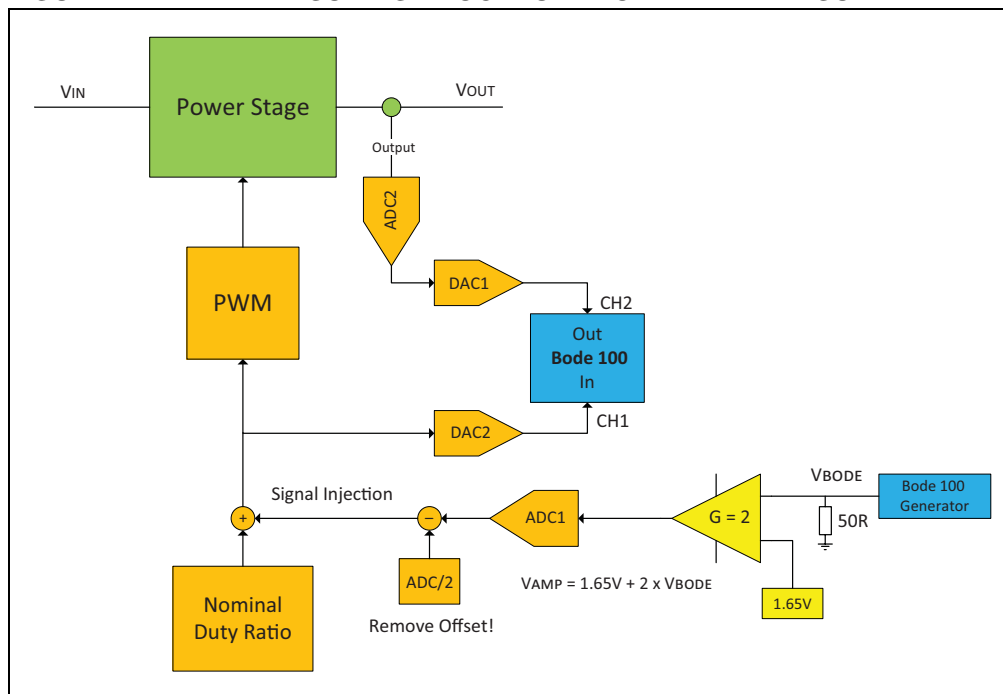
VIN

Power Stage

VOUT

Output

ADC2

DAC1

CH2

Out
Bode 100
In

PWM

DAC2

CH1

VBODE

Bode 100 Generator

Signal Injection

+

−

ADC1

G = 2

50R

ADC/2

VAMP = 1.65V + 2 x VBODE

1.65V

Nominal Duty Ratio

Remove Offset!